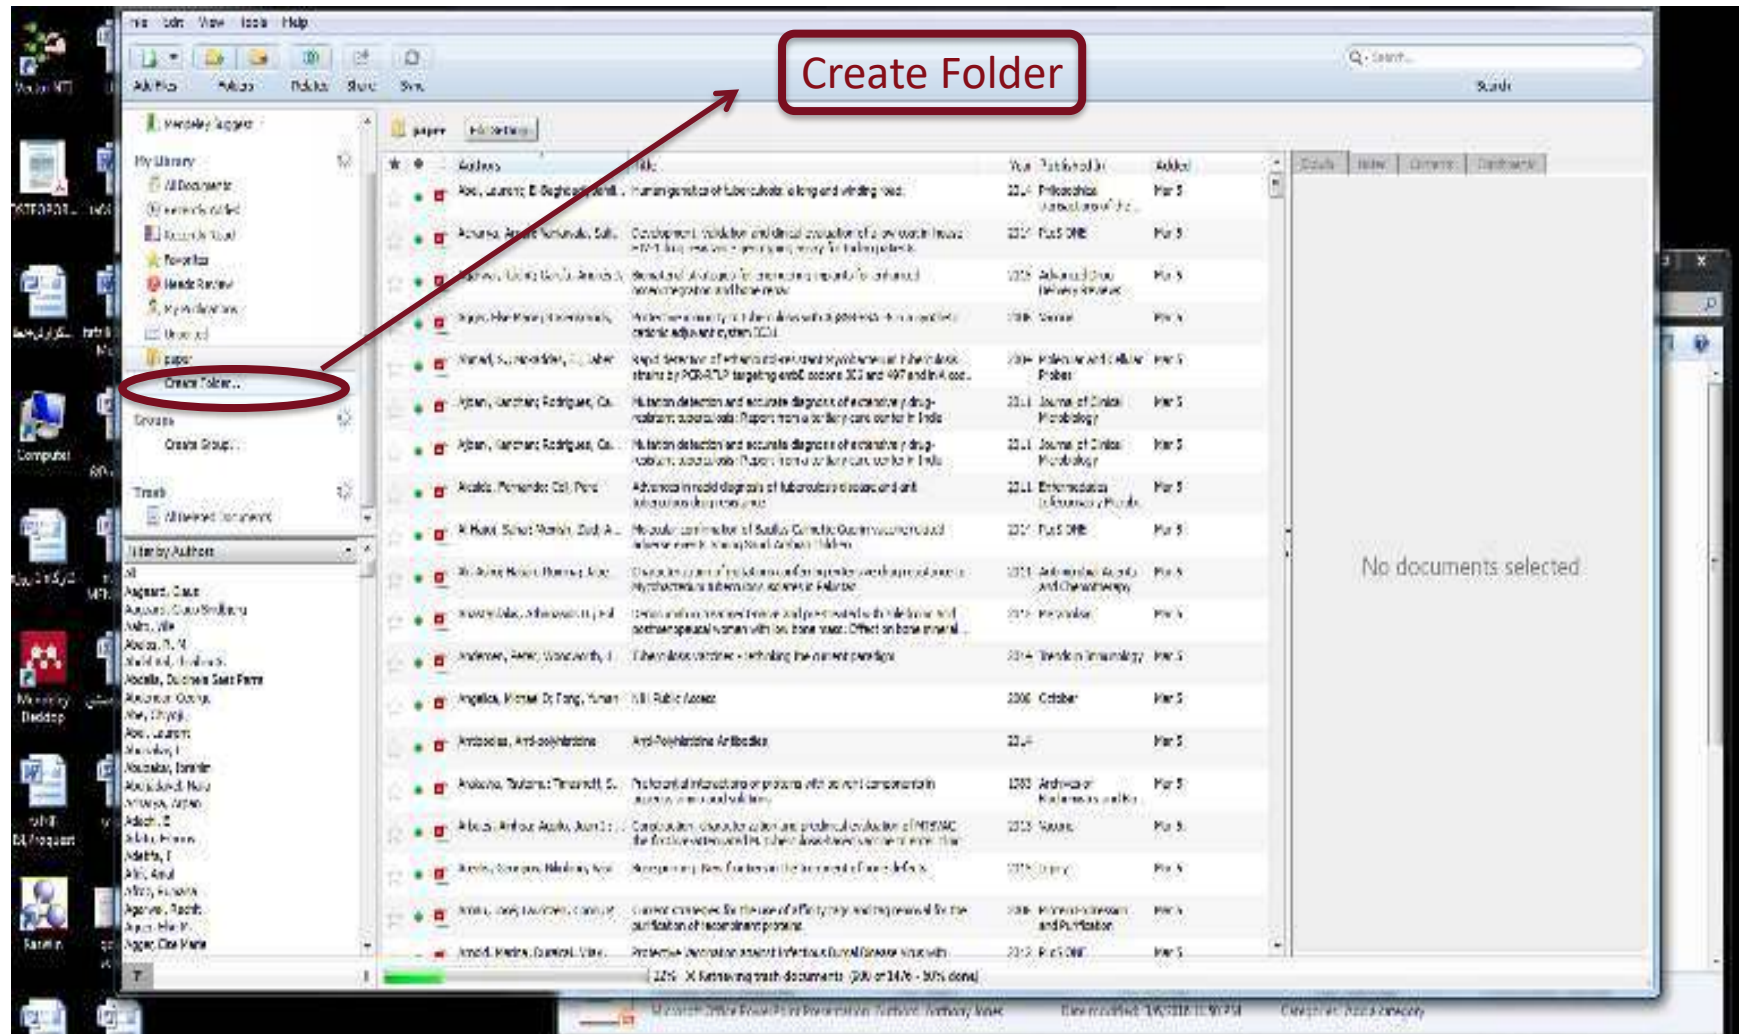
File Edit View Tools Help

Add Files Folders Related Share Sync

Create Folder

Search

Mendeley Suggest

My Library
All Documents
Recently Added
Recently Read
Favorites
Needs Review
My Publications
Unsorted
paper
Create Folder...

Groups
Create Group...

Trash
All Deleted Documents

paper Edit Settings

| Authors | Title | Year | Published In | Added |
|---|---|---|---|---|
| Abel, Laurent; El-Baghdadi, Jamila | Human genetics of tuberculosis: a long and winding road. | 2014 | Philosophical transactions of the | Mar 5 |
| Acharya, Anjali | Development, validation and clinical evaluation of a low cost in-house | 2017 | PLoS ONE | Mar 5 |
| | | | Advanced Drug Delivery Reviews | Mar 5 |
| | | | Vaccine | Mar 5 |
| | Rapid detection of ... strains by PCR-RFLP targeting embB codons 306 and 497 and iniA ... | | Molecular and Cellular Probes | Mar 5 |
| Agrawal, Kanchan; Rodrigues, Ca... | Mutation detection and accurate diagnosis of extensively drug-resistant tuberculosis: Report from a tertiary care center in India | 2011 | Journal of Clinical Microbiology | Mar 5 |
| Agrawal, Kanchan; Rodrigues, Ca... | Mutation detection and accurate diagnosis of extensively drug-resistant tuberculosis: Report from a tertiary care center in India | 2011 | Journal of Clinical Microbiology | Mar 5 |
| | Advances in rapid diagnosis of tuberculosis disease and anti... | 2011 | | Mar 5 |
| | | 2017 | PLoS ONE | Mar 5 |
| | | | | Mar 5 |
| | | | | Mar 5 |
| Andersen, Peter; Woodworth, J | Tuberculosis vaccines - rethinking the current paradigm | 2014 | Trends in Immunology | Mar 5 |
| Angelica, Michael D; Fong, Yuman | NIH Public Access | 2008 | October | Mar 5 |
| Antibodies, Anti-polyhistidine | Anti-Polyhistidine Antibodies | 2014 | | Mar 5 |
| | | | | Mar 5 |
| | | 2013 | Vaccine | Mar 5 |
| | | | | Mar 5 |
| | | | Protein Expression and Purification | Mar 5 |
| | | | PLoS ONE | Mar 5 |

Details Notes Contents Enrichments

No documents selected

Filter by Authors
All
Aagaard, Claus
Abel, Laurent
Adachi, Jun
Agrawal, Kanchan

Retrieving trash documents

Computer
Mendeley Desktop